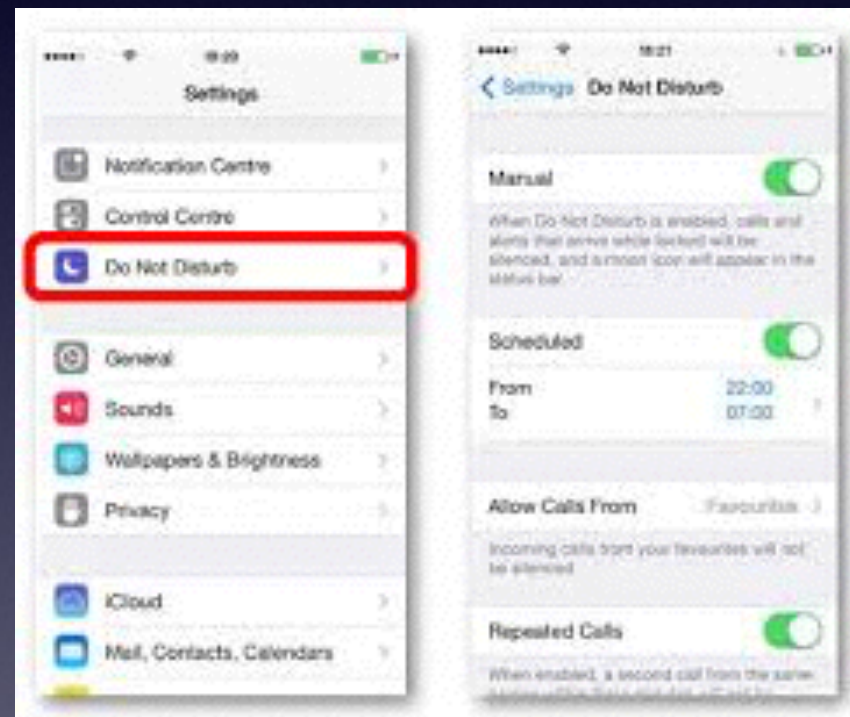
Settings

Notification Centre

Control Centre

Do Not Disturb

General

Sounds

Wallpapers & Brightness

Privacy

iCloud

Mail, Contacts, Calendars

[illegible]

Settings Do Not Disturb

Manual

When Do Not Disturb is enabled, calls and alerts that arrive while locked will be silenced, and a moon icon will appear in the status bar.

Scheduled

From 22:00

To 07:00

Allow Calls From Favourites

Incoming calls from your favourites will not be silenced.

Repeated Calls

When enabled, a second call from the same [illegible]